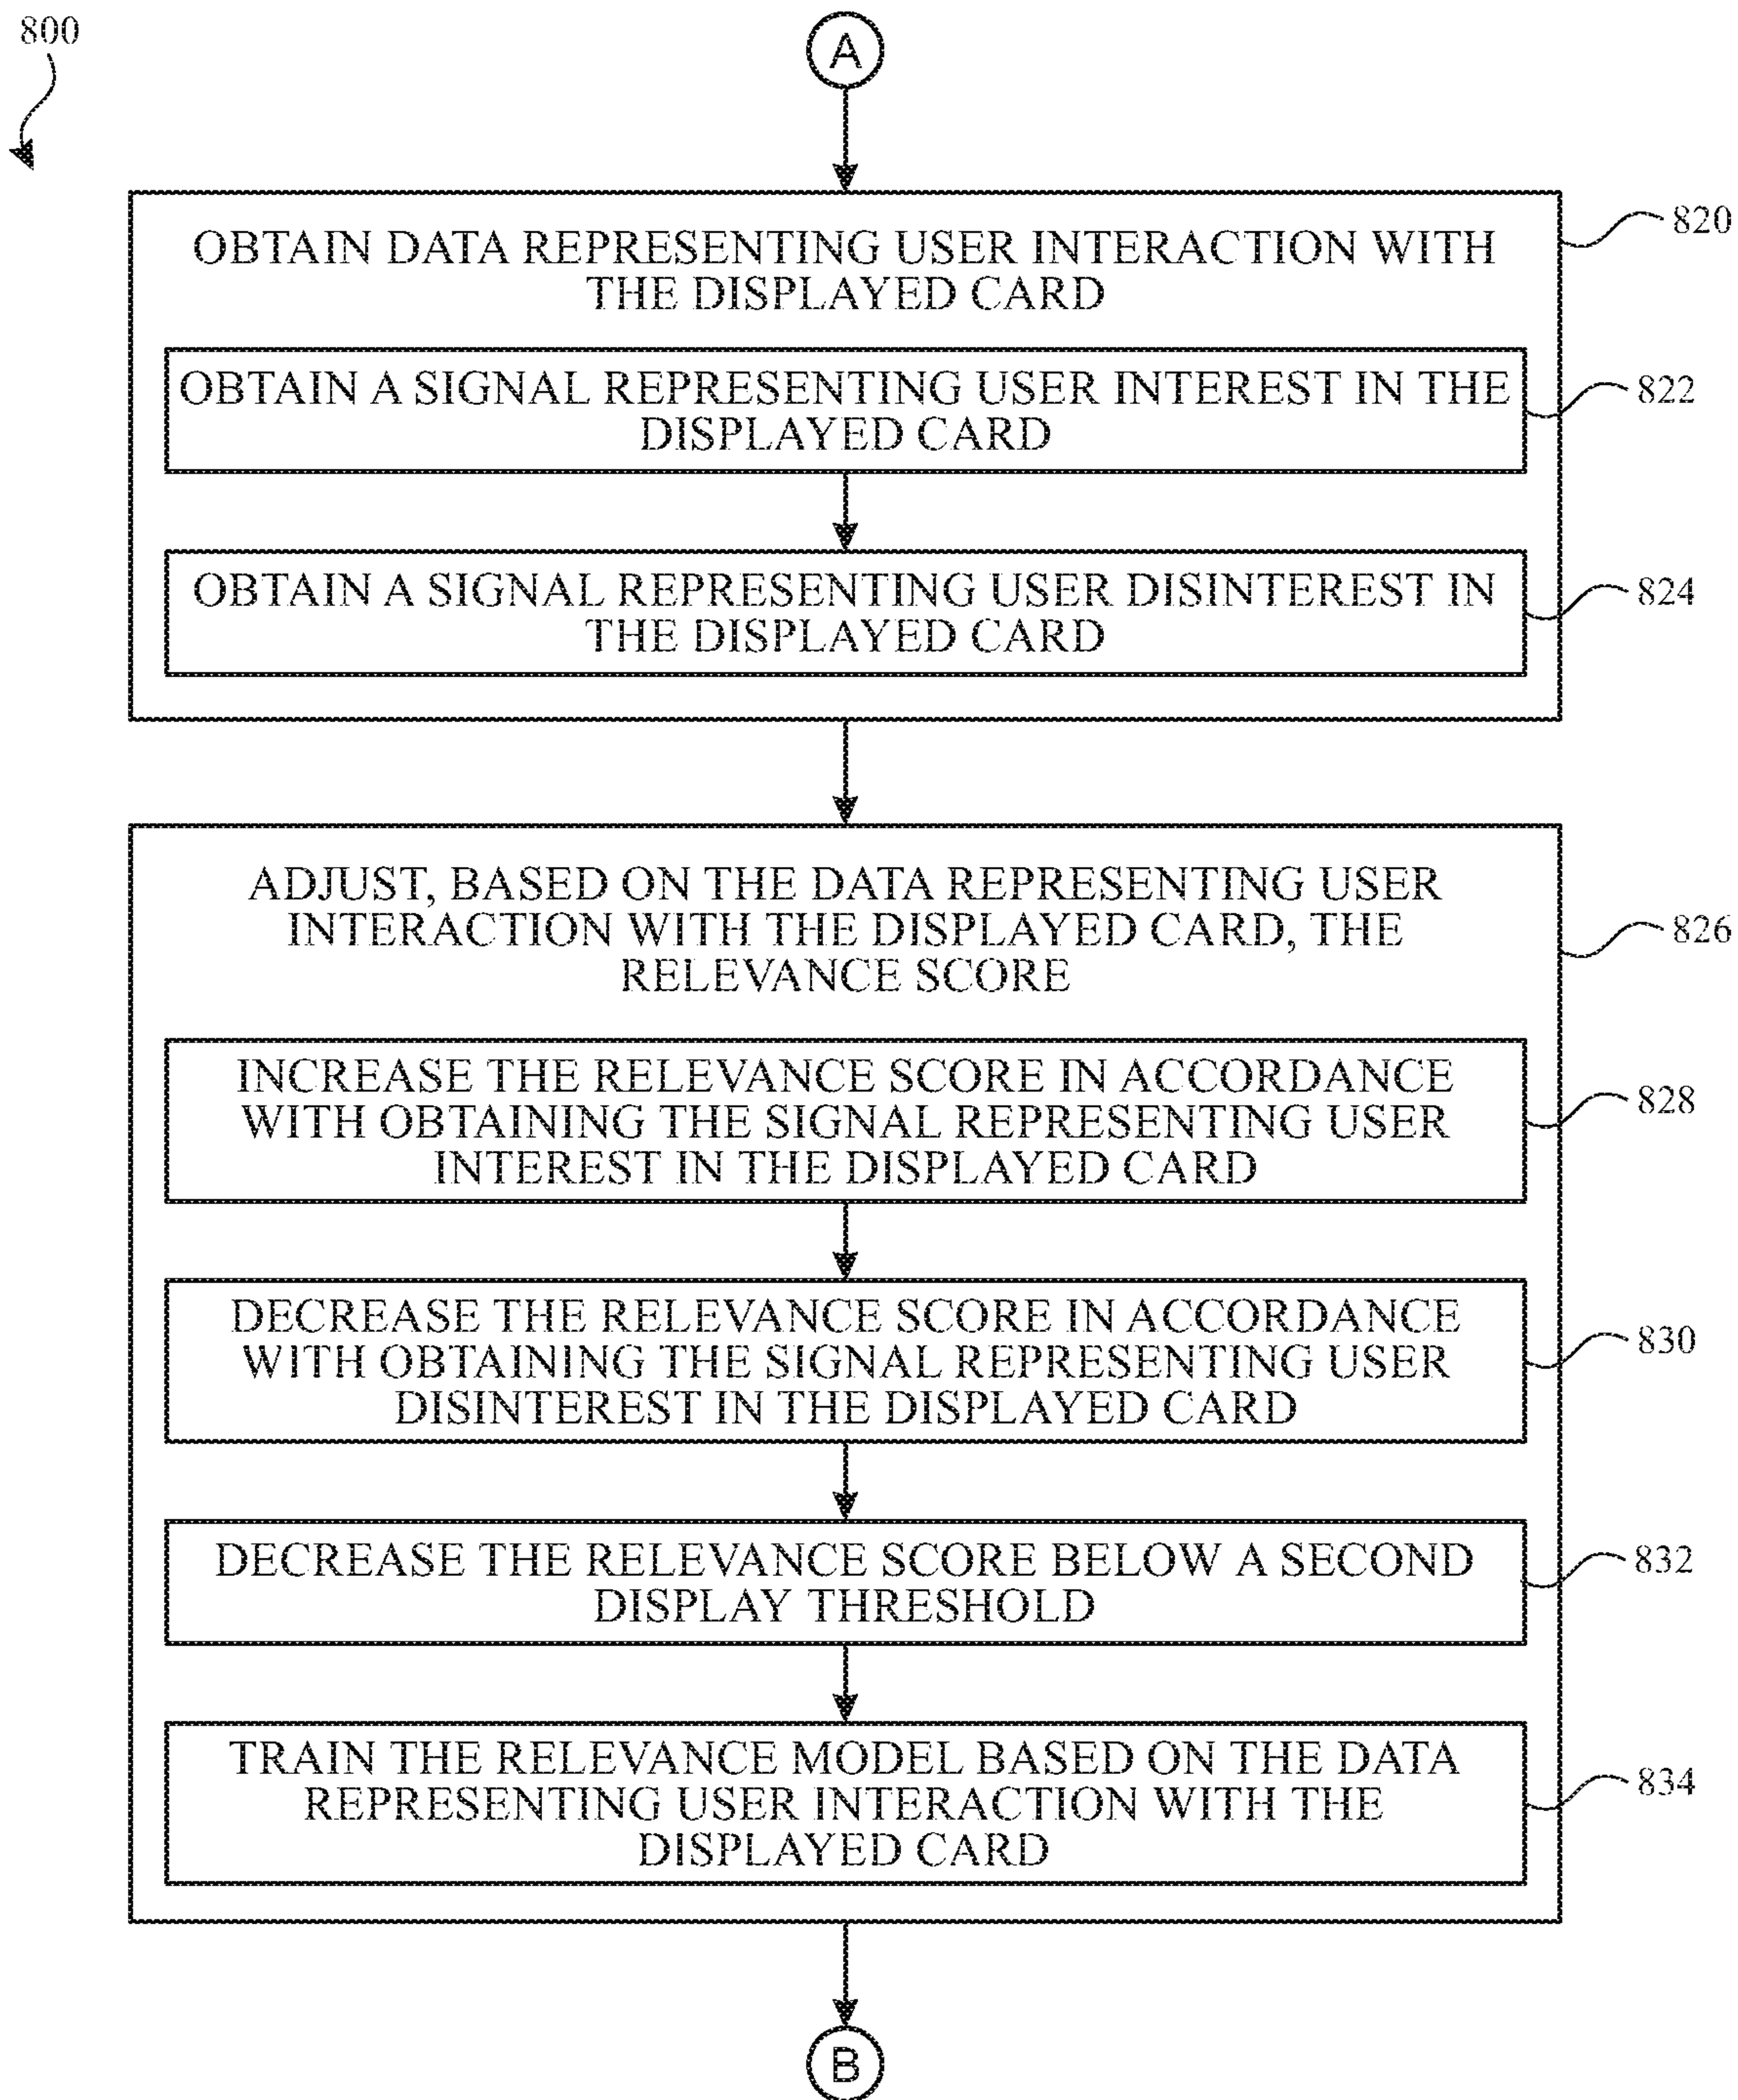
800

A

OBTAIN DATA REPRESENTING USER INTERACTION WITH THE DISPLAYED CARD

820

OBTAIN A SIGNAL REPRESENTING USER INTEREST IN THE DISPLAYED CARD

822

OBTAIN A SIGNAL REPRESENTING USER DISINTEREST IN THE DISPLAYED CARD

824

ADJUST, BASED ON THE DATA REPRESENTING USER INTERACTION WITH THE DISPLAYED CARD, THE RELEVANCE SCORE

826

INCREASE THE RELEVANCE SCORE IN ACCORDANCE WITH OBTAINING THE SIGNAL REPRESENTING USER INTEREST IN THE DISPLAYED CARD

828

DECREASE THE RELEVANCE SCORE IN ACCORDANCE WITH OBTAINING THE SIGNAL REPRESENTING USER DISINTEREST IN THE DISPLAYED CARD

830

DECREASE THE RELEVANCE SCORE BELOW A SECOND DISPLAY THRESHOLD

832

TRAIN THE RELEVANCE MODEL BASED ON THE DATA REPRESENTING USER INTERACTION WITH THE DISPLAYED CARD

834

B